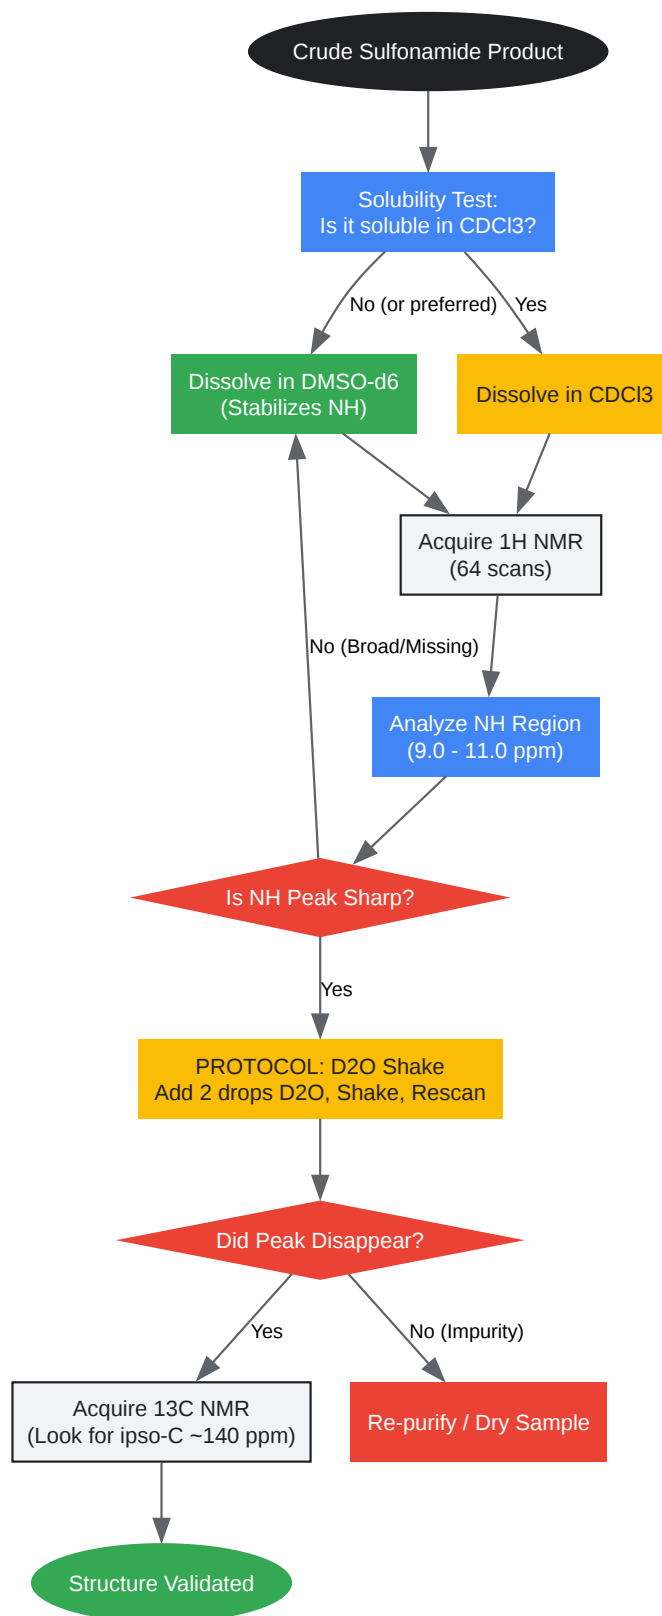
Crude Sulfonamide Product

Solubility Test:
Is it soluble in CDCl3?

No (or preferred)

Yes

Dissolve in DMSO-d6
(Stabilizes NH)

Dissolve in CDCl3

Acquire 1H NMR
(64 scans)

No (Broad/Missing)

Analyze NH Region
(9.0 - 11.0 ppm)

Is NH Peak Sharp?

Yes

PROTOCOL: D2O Shake
Add 2 drops D2O, Shake, Rescan

Did Peak Disappear?

Yes

No (Impurity)

Acquire 13C NMR
(Look for ipso-C ~140 ppm)

Re-purify / Dry Sample

Structure Validated